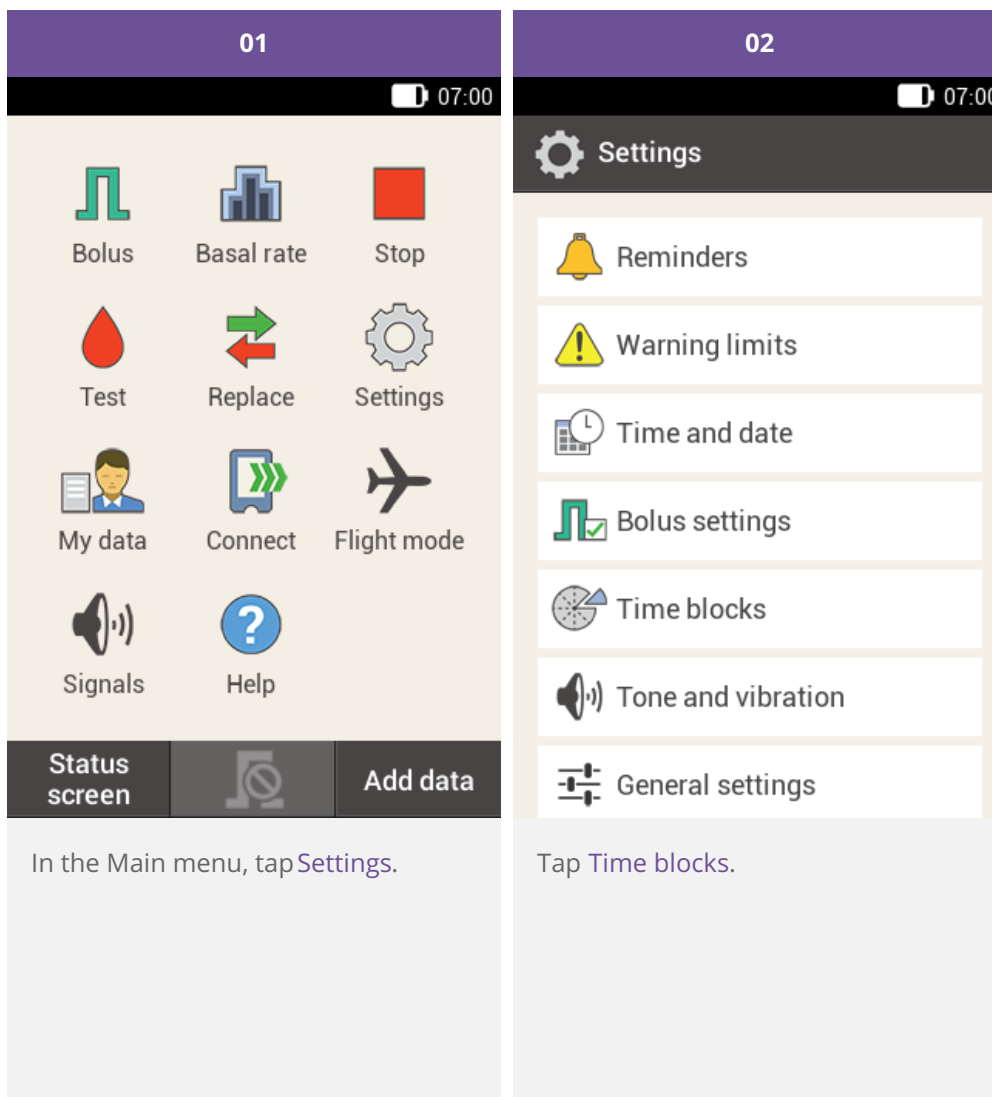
01

07:00

Bolus
Basal rate
Stop
Test
Replace
Settings
My data
Connect
Flight mode
Signals
Help

Status screen
Add data

In the Main menu, tap Settings.

02

07:0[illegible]

Settings

Reminders
Warning limits
Time and date
Bolus settings
Time blocks
Tone and vibration
General settings

Tap Time blocks.